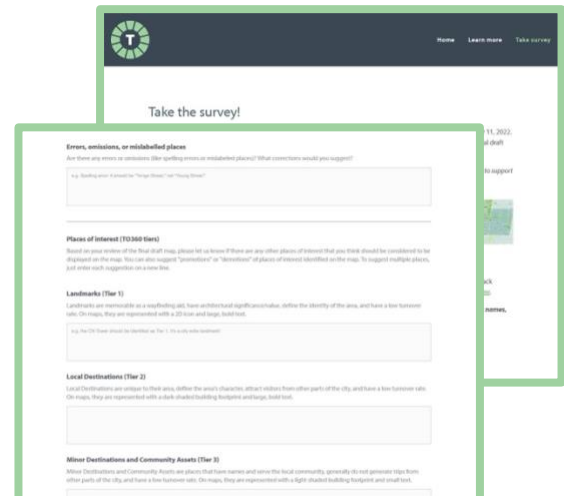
T

Home Learn more Take survey

Take the survey!

11, 2022.

al draft

to support

ck

names.

Errors, omissions, or mislabelled places

Are there any errors or omissions (like spelling errors or mislabelled places)? What corrections would you suggest?

e.g. Spelling error: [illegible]

Places of interest (TO360 tiers)

Based on your review of the final draft map, please let us know if there are any other places of interest that you think should be considered to be displayed on the map. You can also suggest "promotions" or "demotions" of places of interest identified on the map. To suggest multiple places, just enter each suggestion on a new line.

Landmarks (Tier 1)

Landmarks are memorable as a wayfinding aid, have architectural significance/value, define the identity of the area, and have a low turnover rate. On maps, they are represented with a 3D icon and large, bold text.

e.g. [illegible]

Local Destinations (Tier 2)

Local Destinations are unique to their area, define the area's character, attract visitors from other parts of the city, and have a low turnover rate. On maps, they are represented with a dark shaded building footprint and large, bold text.

Minor Destinations and Community Assets (Tier 3)

Minor Destinations and Community Assets are places that have names and serve the local community, generally do not generate trips from other parts of the city, and have a low turnover rate. On maps, they are represented with a light shaded building footprint and small text.